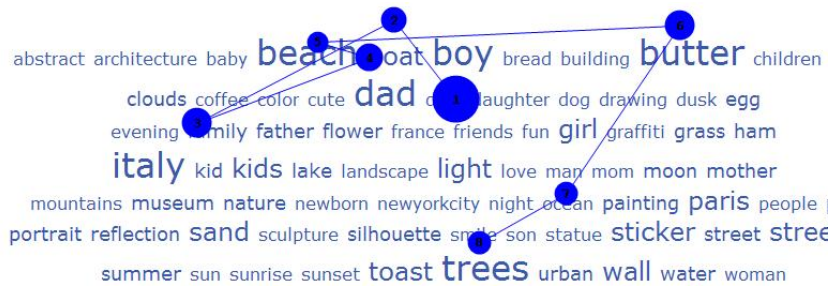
abstract architecture baby beach boat boy bread building butter children

clouds coffee color cute dad d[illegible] daughter dog drawing dusk egg

evening family father flower france friends fun girl graffiti grass ham

italy kid kids lake landscape light love man mom moon mother

mountains museum nature newborn newyorkcity night ocean painting paris people

portrait reflection sand sculpture silhouette smile son statue sticker street stree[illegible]

summer sun sunrise sunset toast trees urban wall water woman

1 2 3 4 5 6 7 8